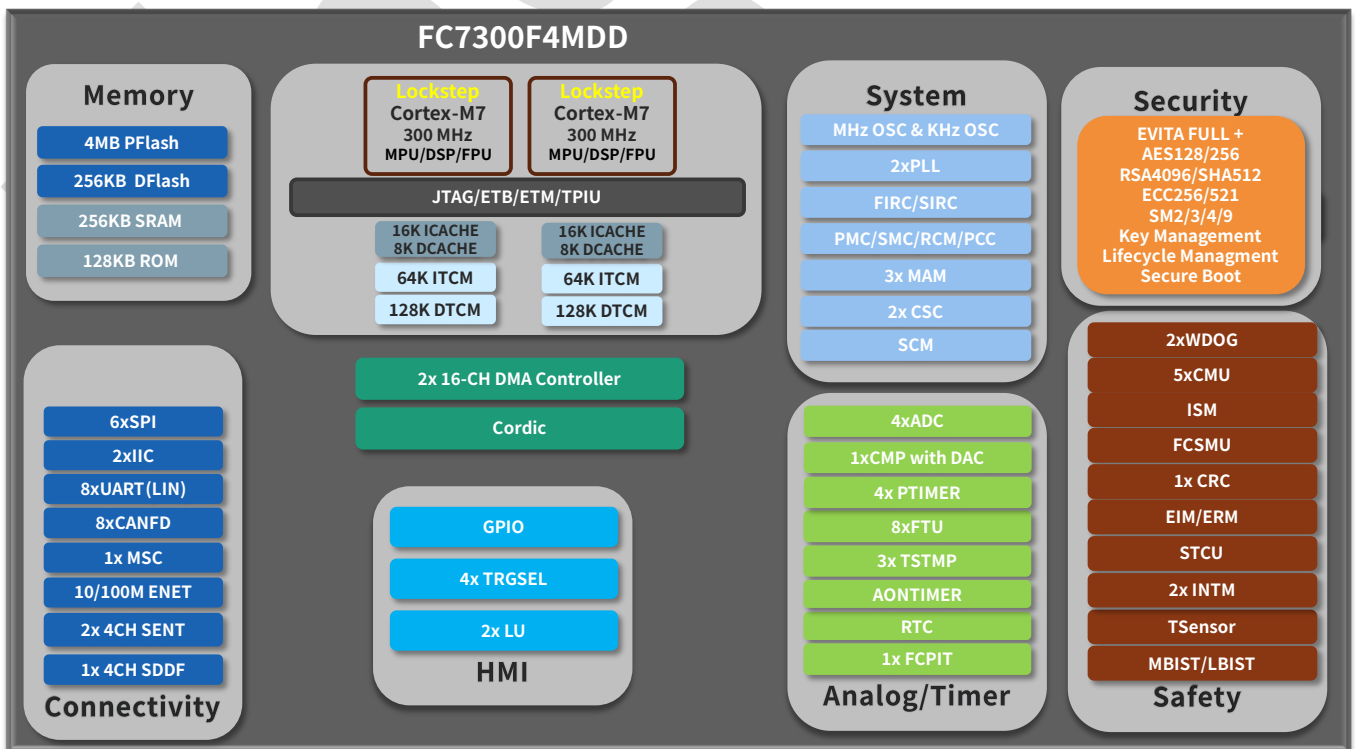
FC7300F4MDD

Memory

4MB PFlash

256KB DFlash

256KB SRAM

128KB ROM

Lockstep
Cortex-M7
300 MHz
MPU/DSP/FPU

Lockstep
Cortex-M7
300 MHz
MPU/DSP/FPU

JTAG/ETB/ETM/TPIU

16K ICACHE
8K DCACHE

64K ITCM

128K DTCM

16K ICACHE
8K DCACHE

64K ITCM

128K DTCM

System

MHz OSC & KHz OSC

2xPLL

FIRC/SIRC

PMC/SMC/RCM/PCC

3x MAM

2x CSC

SCM

Security

EVITA FULL +
AES128/256
RSA4096/SHA512
ECC256/521
SM2/3/4/9
Key Management
Lifecycle Managment
Secure Boot

Connectivity

6xSPI

2xIIC

8xUART(LIN)

8xCANFD

1x MSC

10/100M ENET

2x 4CH SENT

1x 4CH SDDF

2x 16-CH DMA Controller

Cordic

HMI

GPIO

4x TRGSEL

2x LU

Analog/Timer

4xADC

1xCMP with DAC

4x PTIMER

8xFTU

3x TSTMP

AONTIMER

RTC

1x FCPIT

Safety

2xWDOG

5xCMU

ISM

FCSMU

1x CRC

EIM/ERM

STCU

2x INTM

TSensor

MBIST/LBIST